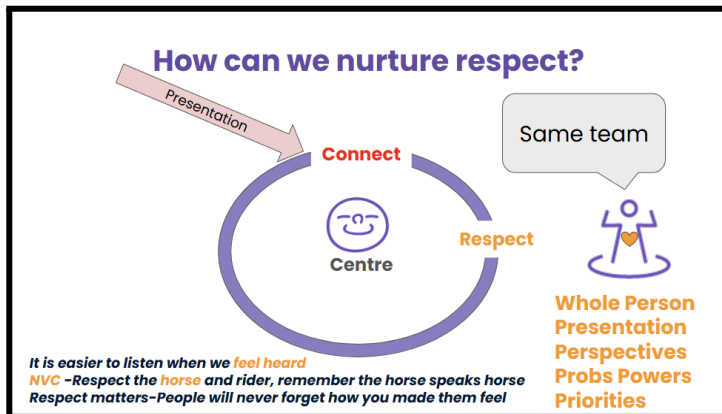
How can we nurture respect?

Presentation

Connect

Same team

Respect

Centre

Whole Person
Presentation
Perspectives
Probs Powers
Priorities

It is easier to listen when we feel heard
NVC -Respect the horse and rider, remember the horse speaks horse
Respect matters-People will never forget how you made them feel